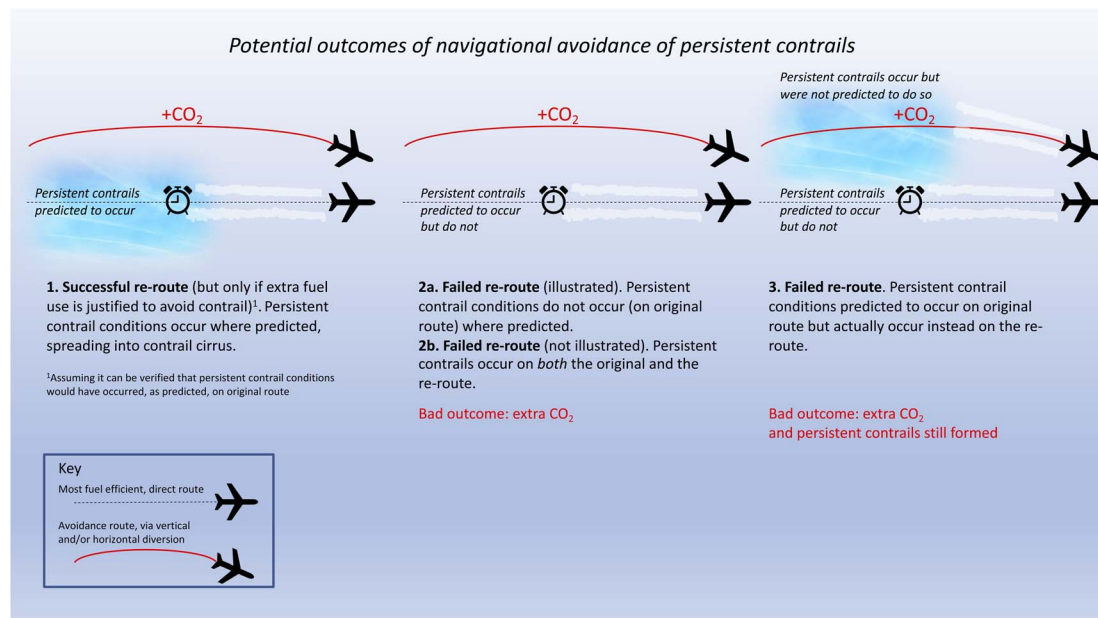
Potential outcomes of navigational avoidance of persistent contrails

+$CO_2$

Persistent contrails predicted to occur

1. **Successful re-route** (but only if extra fuel use is justified to avoid contrail)$^1$. Persistent contrail conditions occur where predicted, spreading into contrail cirrus.

$^1$Assuming it can be verified that persistent contrail conditions would have occurred, as predicted, on original route

+$CO_2$

Persistent contrails predicted to occur but do not

**2a. Failed re-route** (illustrated). Persistent contrail conditions do not occur (on original route) where predicted.
**2b. Failed re-route** (not illustrated). Persistent contrails occur on *both* the original and the re-route.

Bad outcome: extra $CO_2$

Persistent contrails occur but were not predicted to do so

+$CO_2$

Persistent contrails predicted to occur but do not

**3. Failed re-route**. Persistent contrail conditions predicted to occur on original route but actually occur instead on the re-route.

Bad outcome: extra $CO_2$
and persistent contrails still formed

Key
Most fuel efficient, direct route
Avoidance route, via vertical and/or horizontal diversion